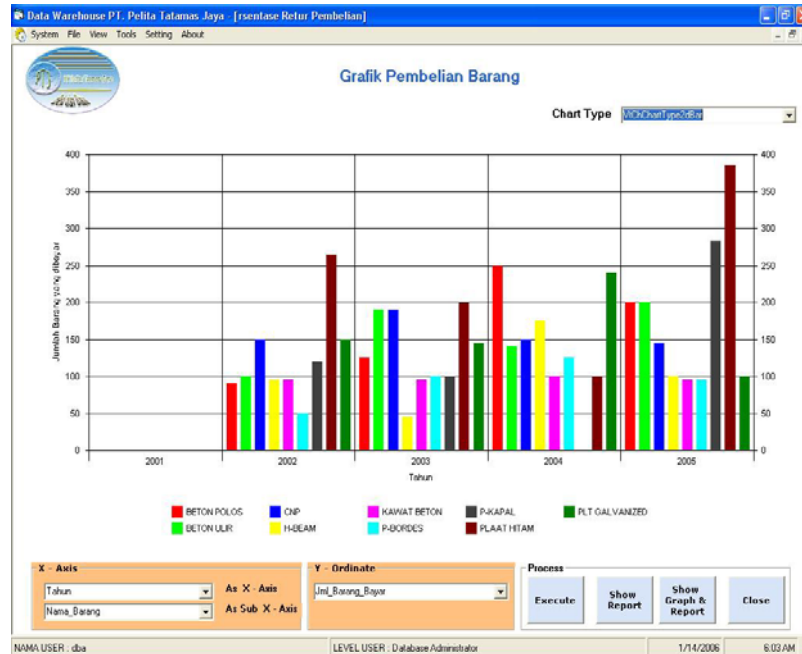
Data Warehouse PT. Pelita Tatamas Jaya - [rsentase Retur Pembelian]

System File View Tools Setting About

Grafik Pembelian Barang

Chart Type VtChChartType2dBar

Jumlah Barang yang dibayar

400
350
300
250
200
150
100
50
0

2001 2002 2003 2004 2005

Tahun

BETON POLOS
BETON ULIR
CNP
H-BEAM
KAWAT BETON
P-BORDES
P-KAPAL
PLAAT HITAM
PLT GALVANIZED

X - Axis
Tahun
Nama_Barang
As X - Axis
As Sub X - Axis

Y - Ordinate
Jml_Barang_Bayar

Process
Execute
Show Report
Show Graph & Report
Close

NAMA USER : dba
LEVEL USER : Database Administrator
1/14/2006
6:03 AM